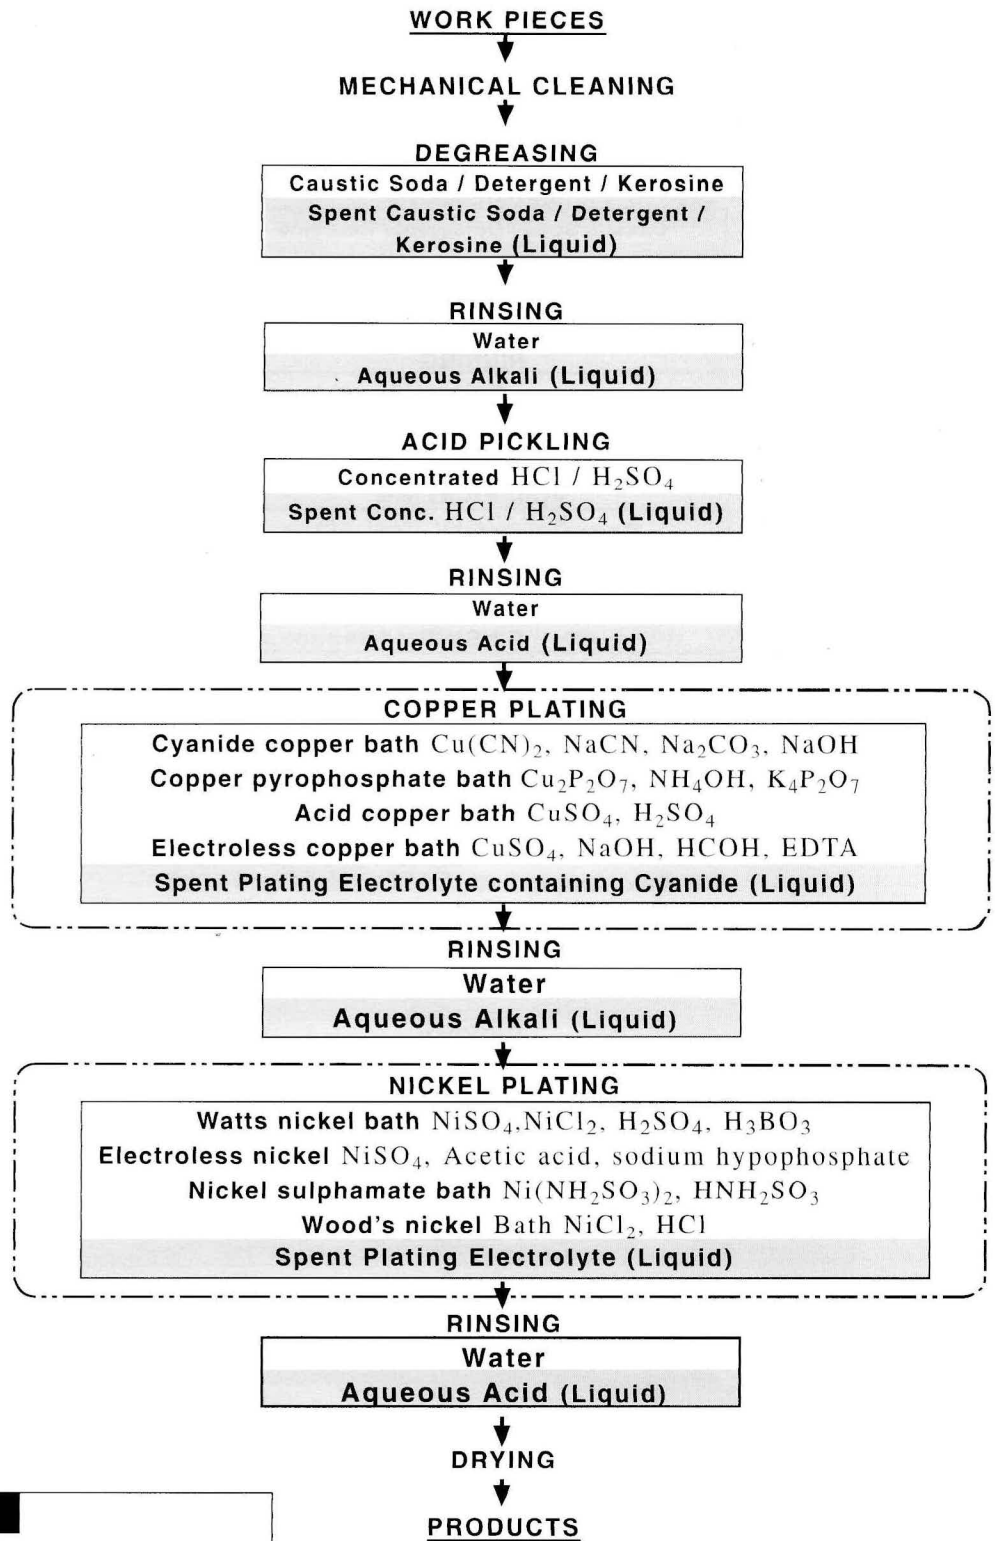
WORK PIECES

MECHANICAL CLEANING

DEGREASING

Caustic Soda / Detergent / Kerosine

Spent Caustic Soda / Detergent / Kerosine (Liquid)

RINSING

Water

Aqueous Alkali (Liquid)

ACID PICKLING

Concentrated $HCl$ / $H_2SO_4$

Spent Conc. $HCl$ / $H_2SO_4$ (Liquid)

RINSING

Water

Aqueous Acid (Liquid)

COPPER PLATING

Cyanide copper bath $Cu(CN)_2$, $NaCN$, $Na_2CO_3$, $NaOH$

Copper pyrophosphate bath $Cu_2P_2O_7$, $NH_4OH$, $K_4P_2O_7$

Acid copper bath $CuSO_4$, $H_2SO_4$

Electroless copper bath $CuSO_4$, $NaOH$, $HCOH$, EDTA

Spent Plating Electrolyte containing Cyanide (Liquid)

RINSING

Water

Aqueous Alkali (Liquid)

NICKEL PLATING

Watts nickel bath $NiSO_4$,$NiCl_2$, $H_2SO_4$, $H_3BO_3$

Electroless nickel $NiSO_4$, Acetic acid, sodium hypophosphate

Nickel sulphamate bath $Ni(NH_2SO_3)_2$, $HNH_2SO_3$

Wood's nickel Bath $NiCl_2$, $HCl$

Spent Plating Electrolyte (Liquid)

RINSING

Water

Aqueous Acid (Liquid)

DRYING

PRODUCTS